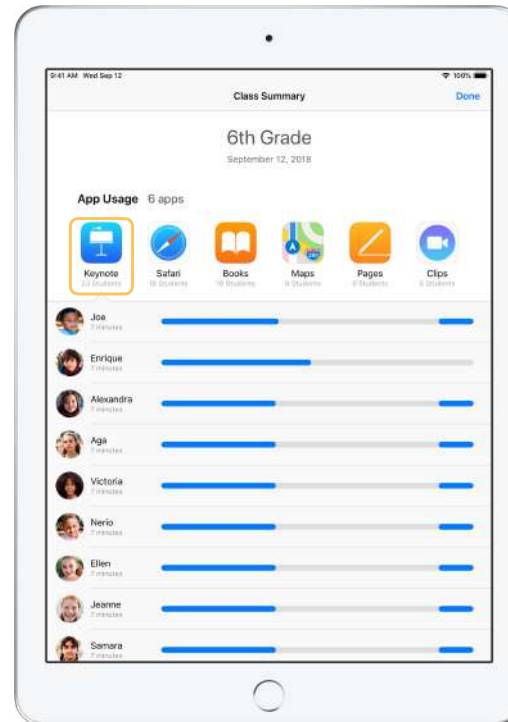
9:41 AM Wed Sep 12
100%

Class Summary
Done

6th Grade
September 12, 2018

App Usage 6 apps

Keynote
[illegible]

Safari
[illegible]

Books
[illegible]

Maps
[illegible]

Pages
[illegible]

Clips
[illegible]

Joe
7 minutes

Enrique
7 minutes

Alexandra
7 minutes

Aga
7 minutes

Victoria
7 minutes

Nerio
7 minutes

Ellen
7 minutes

Jeanne
7 minutes

Samara
7 minutes